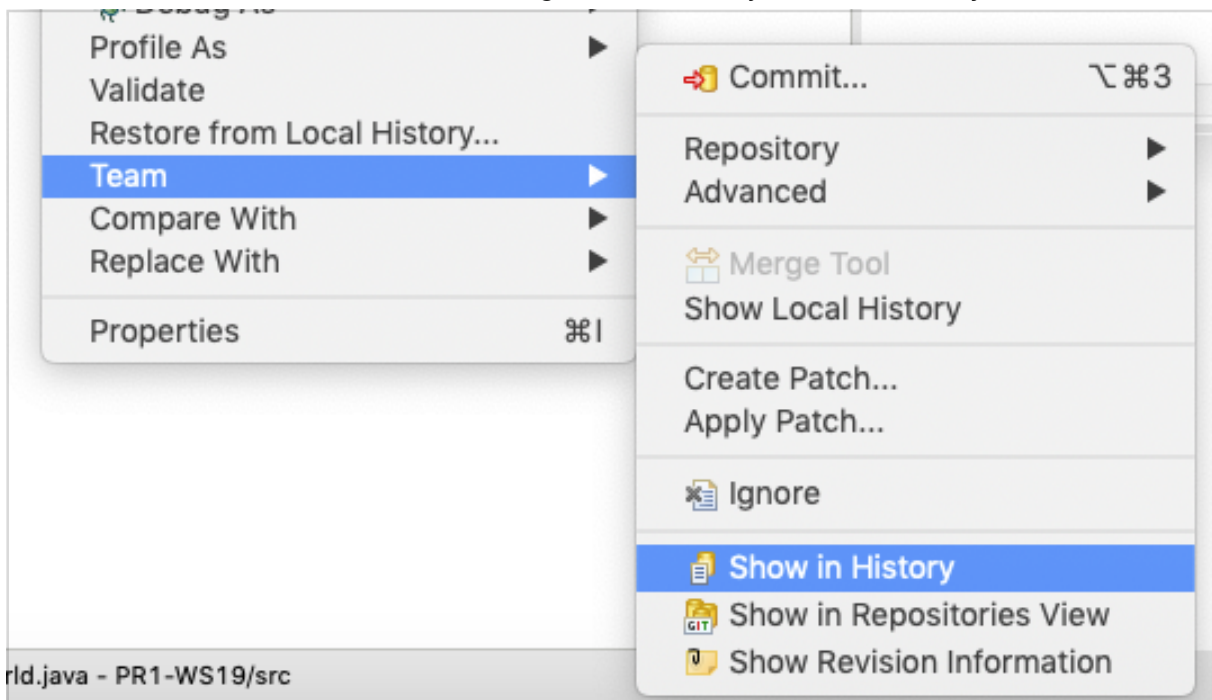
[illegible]
Profile As
Validate
Restore from Local History...
Team
Compare With
Replace With

Properties ⌘I

Commit... ⌥⌘3

Repository
Advanced

Merge Tool
Show Local History

Create Patch...
Apply Patch...

Ignore

Show in History
GIT Show in Repositories View
Show Revision Information

rld.java - PR1-WS19/src